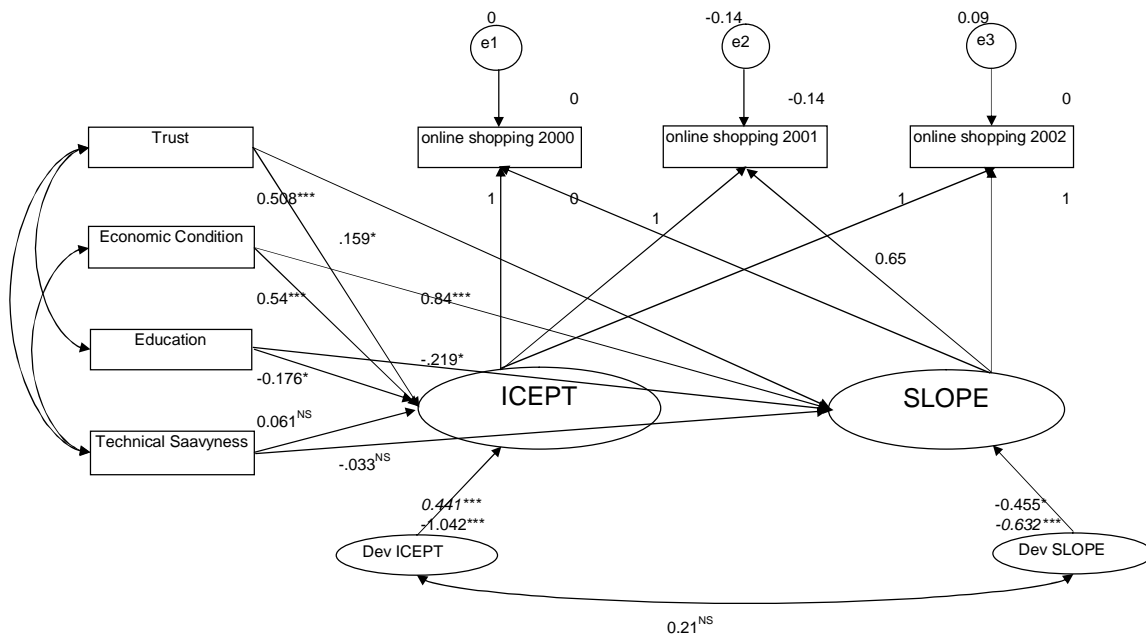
0
e1

-0.14
e2

0.09
e3

0

-0.14

0

Trust

online shopping 2000

online shopping 2001

online shopping 2002

0.508***

.159*

1

0

1

1

1

Economic Condition

0.65

0.54***

0.84***

Education

-.219*

-0.176*

ICEPT

SLOPE

$0.061^{NS}$

Technical Saavyness

$-.033^{NS}$

0.441***
-1.042***

-0.455*
-0.632***

Dev ICEPT

Dev SLOPE

$0.21^{NS}$